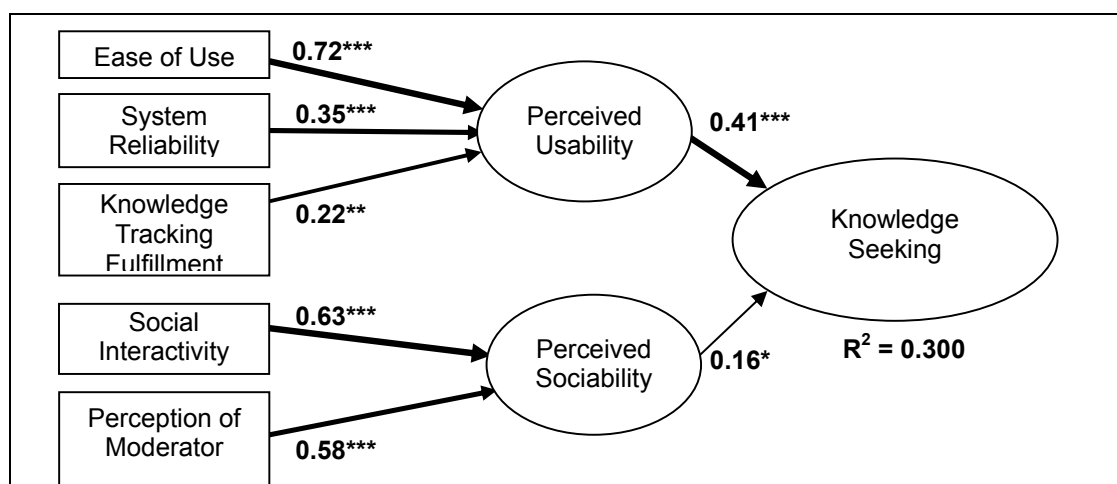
Ease of Use

0.72***

System Reliability

0.35***

Knowledge Tracking Fulfillment

0.22**

Perceived Usability

0.41***

Knowledge Seeking

Social Interactivity

0.63***

Perceived Sociability

0.16*

$R^2$ = 0.300

Perception of Moderator

0.58***